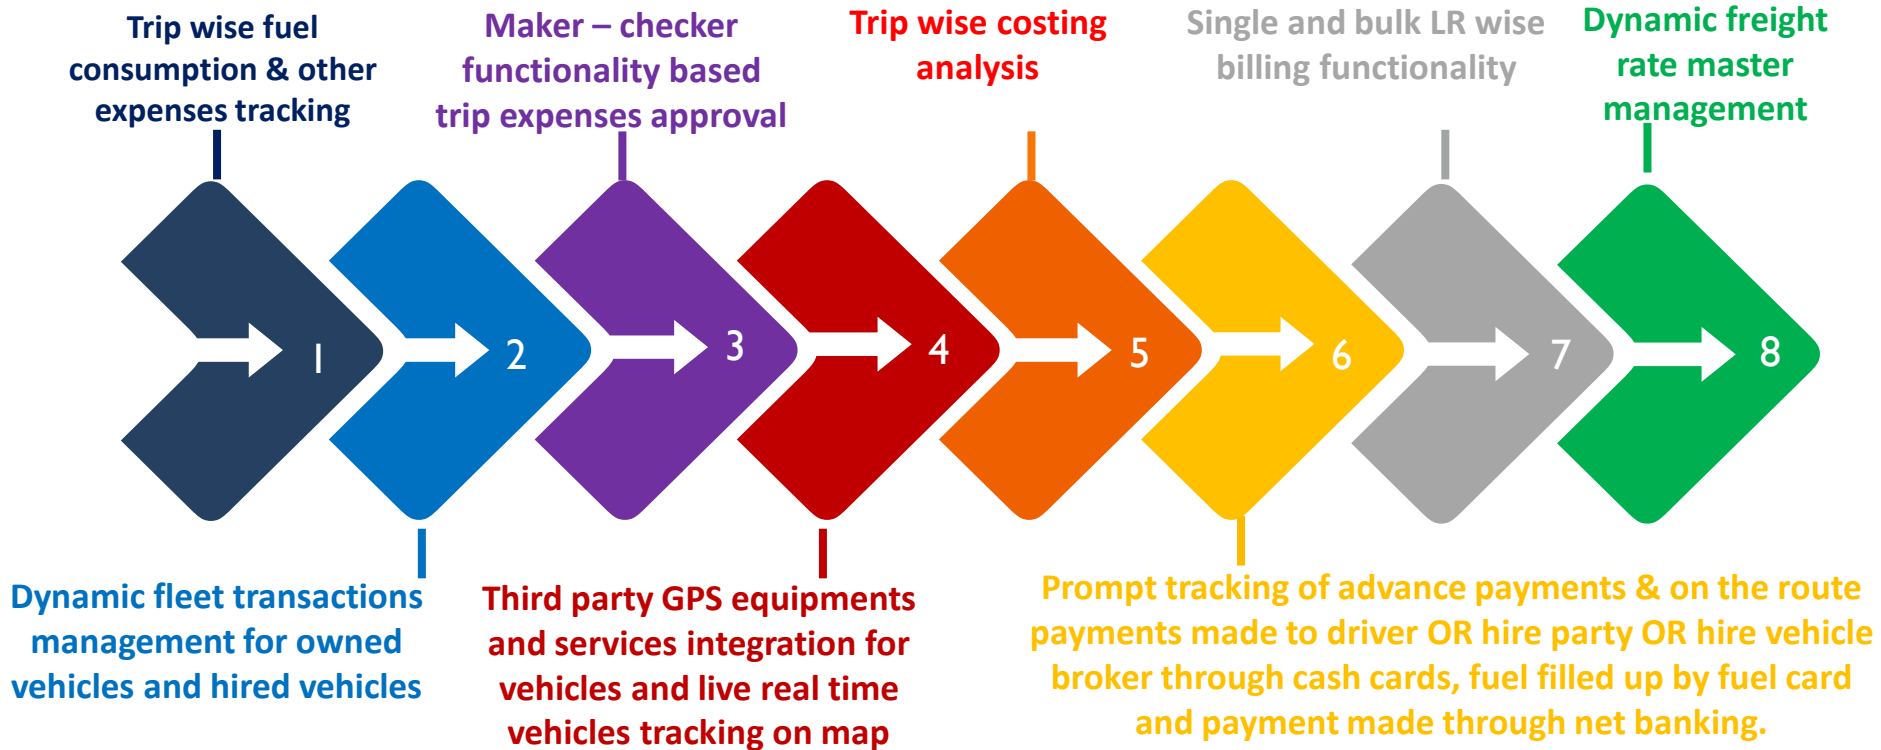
Trip wise fuel consumption & other expenses tracking

Maker – checker functionality based trip expenses approval

Trip wise costing analysis

Single and bulk LR wise billing functionality

Dynamic freight rate master management

1

2

3

4

5

6

7

8

Dynamic fleet transactions management for owned vehicles and hired vehicles

Third party GPS equipments and services integration for vehicles and live real time vehicles tracking on map

Prompt tracking of advance payments & on the route payments made to driver OR hire party OR hire vehicle broker through cash cards, fuel filled up by fuel card and payment made through net banking.